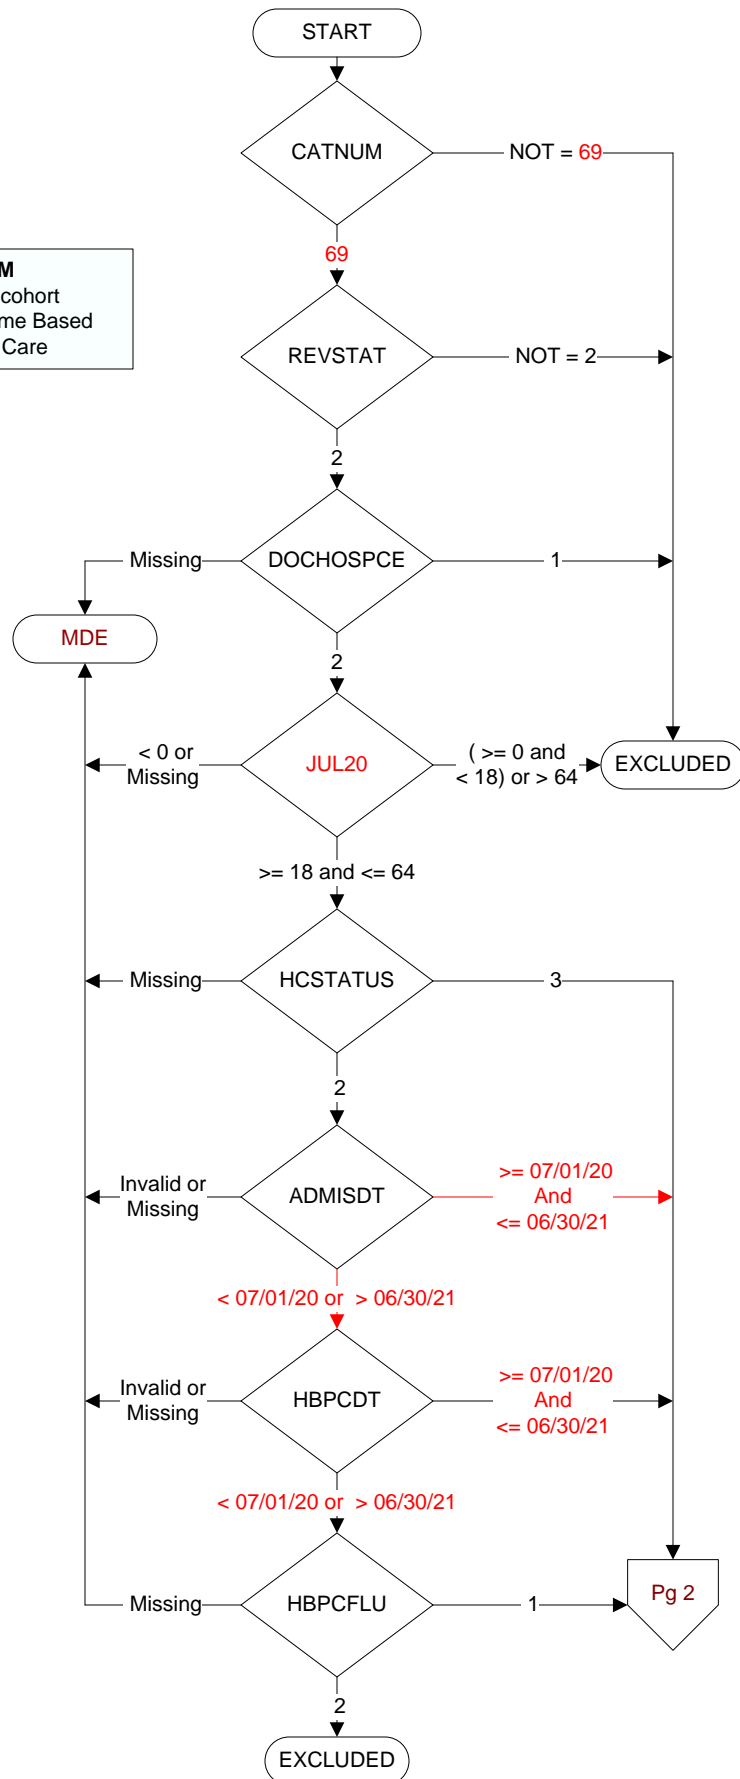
START

CATNUM

NOT = 69

M
cohort
me Based
Care

69

REVSTAT

NOT = 2

2

Missing

DOCHOSPCE

1

MDE

2

< 0 or Missing

JUL20

( >= 0 and < 18) or > 64

EXCLUDED

>= 18 and <= 64

Missing

HCSTATUS

3

2

Invalid or Missing

ADMISDT

>= 07/01/20 And <= 06/30/21

< 07/01/20 or > 06/30/21

Invalid or Missing

HBPCDT

>= 07/01/20 And <= 06/30/21

< 07/01/20 or > 06/30/21

Pg 2

Missing

HBPCFLU

1

2

EXCLUDED